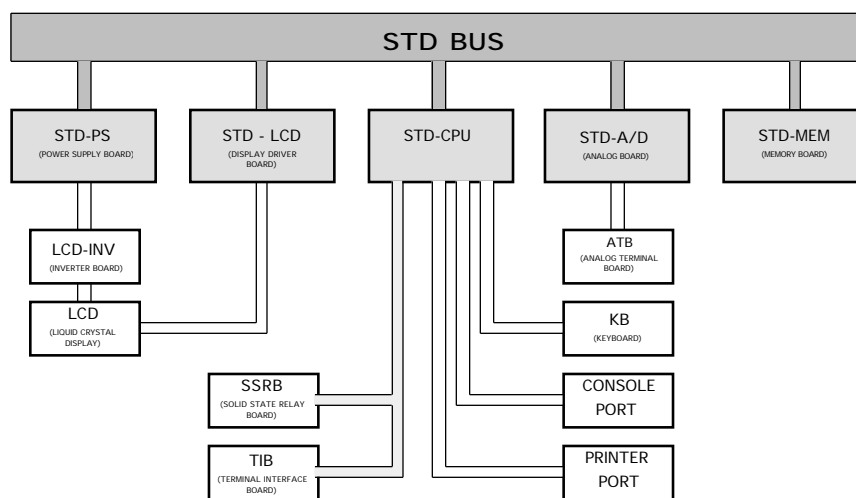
STD BUS

STD-PS
(POWER SUPPLY BOARD)

STD - LCD
(DISPLAY DRIVER BOARD)

STD-CPU

STD-A/D
(ANALOG BOARD)

STD-MEM
(MEMORY BOARD)

LCD-INV
(INVERTER BOARD)

LCD
(LIQUID CRYSTAL DISPLAY)

ATB
(ANALOG TERMINAL BOARD)

KB
(KEYBOARD)

SSRB
(SOLID STATE RELAY BOARD)

CONSOLE PORT

TIB
(TERMINAL INTERFACE BOARD)

PRINTER PORT